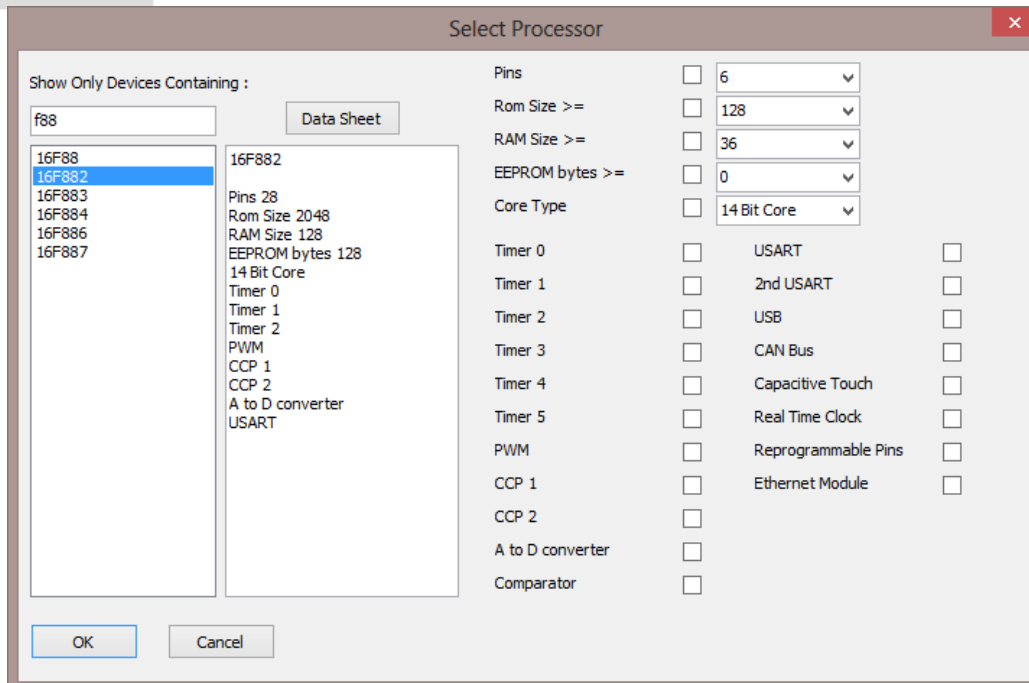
Select Processor

Show Only Devices Containing :

f88

Data Sheet

16F88
16F882
16F883
16F884
16F886
16F887

16F882

Pins 28
Rom Size 2048
RAM Size 128
EEPROM bytes 128
14 Bit Core
Timer 0
Timer 1
Timer 2
PWM
CCP 1
CCP 2
A to D converter
USART

Pins 6
Rom Size >= 128
RAM Size >= 36
EEPROM bytes >= 0
Core Type 14 Bit Core

Timer 0
Timer 1
Timer 2
Timer 3
Timer 4
Timer 5
PWM
CCP 1
CCP 2
A to D converter
Comparator

USART
2nd USART
USB
CAN Bus
Capacitive Touch
Real Time Clock
Reprogrammable Pins
Ethernet Module

OK
Cancel